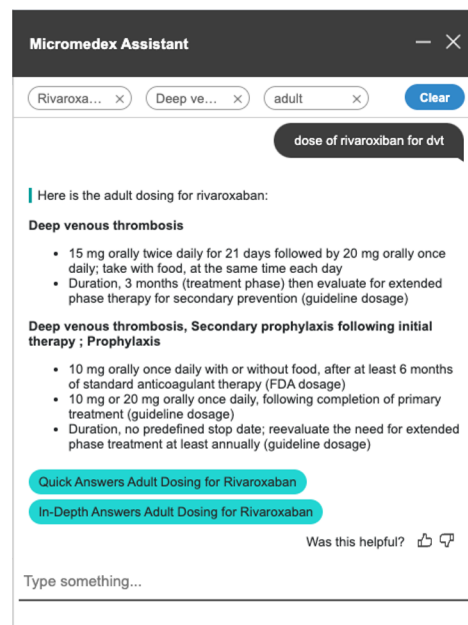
Micromedex Assistant

Rivaroxa... ×
Deep ve... ×
adult ×
Clear

dose of rivaroxiban for dvt

Here is the adult dosing for rivaroxaban:

**Deep venous thrombosis**

- 15 mg orally twice daily for 21 days followed by 20 mg orally once daily; take with food, at the same time each day
- Duration, 3 months (treatment phase) then evaluate for extended phase therapy for secondary prevention (guideline dosage)

**Deep venous thrombosis, Secondary prophylaxis following initial therapy ; Prophylaxis**

- 10 mg orally once daily with or without food, after at least 6 months of standard anticoagulant therapy (FDA dosage)
- 10 mg or 20 mg orally once daily, following completion of primary treatment (guideline dosage)
- Duration, no predefined stop date; reevaluate the need for extended phase treatment at least annually (guideline dosage)

Quick Answers Adult Dosing for Rivaroxaban

In-Depth Answers Adult Dosing for Rivaroxaban

Was this helpful?

Type something...